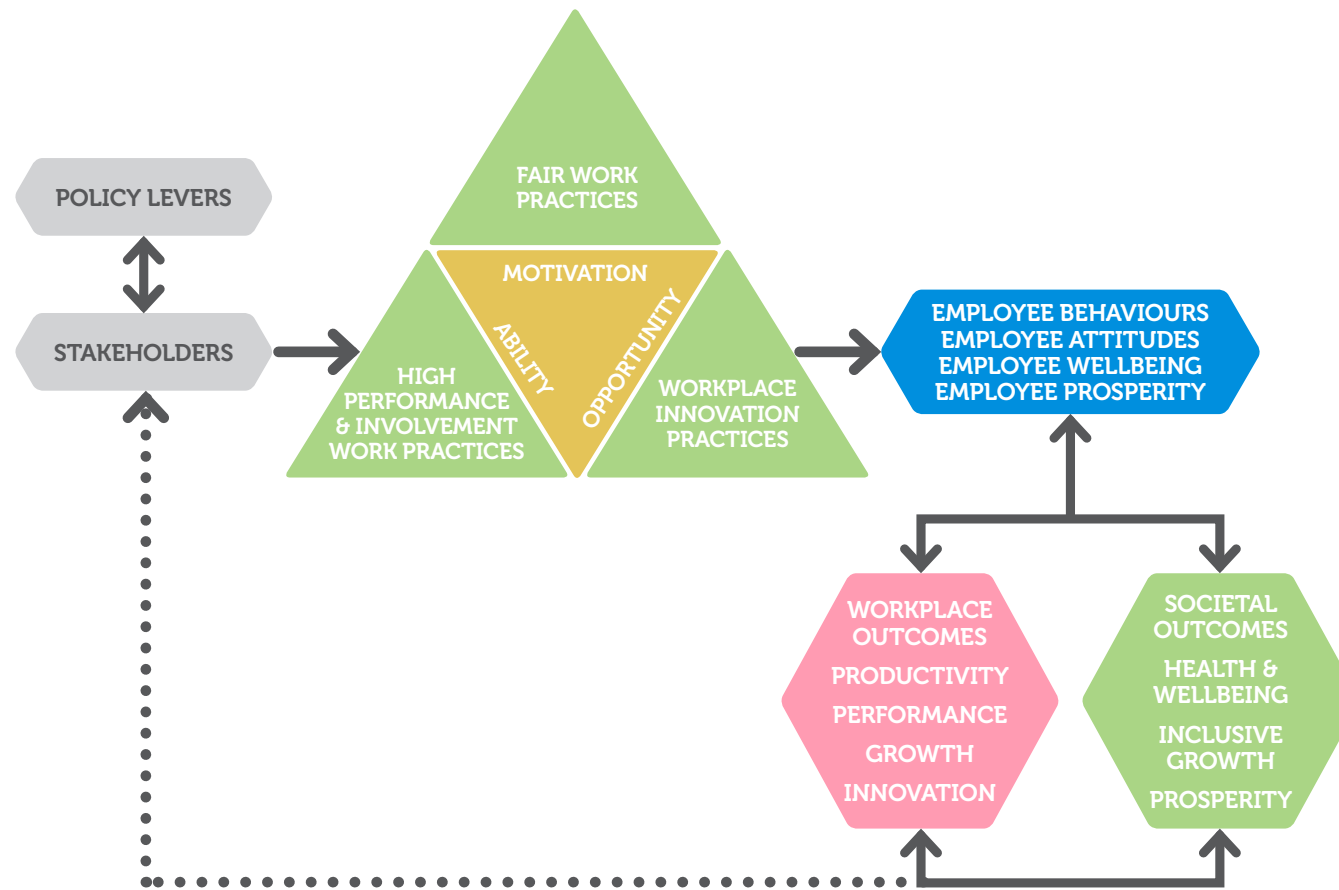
POLICY LEVERS

STAKEHOLDERS

FAIR WORK PRACTICES

MOTIVATION

ABILITY

OPPORTUNITY

HIGH PERFORMANCE & INVOLVEMENT WORK PRACTICES

WORKPLACE INNOVATION PRACTICES

EMPLOYEE BEHAVIOURS
EMPLOYEE ATTITUDES
EMPLOYEE WELLBEING
EMPLOYEE PROSPERITY

WORKPLACE OUTCOMES
PRODUCTIVITY
PERFORMANCE
GROWTH
INNOVATION

SOCIETAL OUTCOMES
HEALTH & WELLBEING
INCLUSIVE GROWTH
PROSPERITY